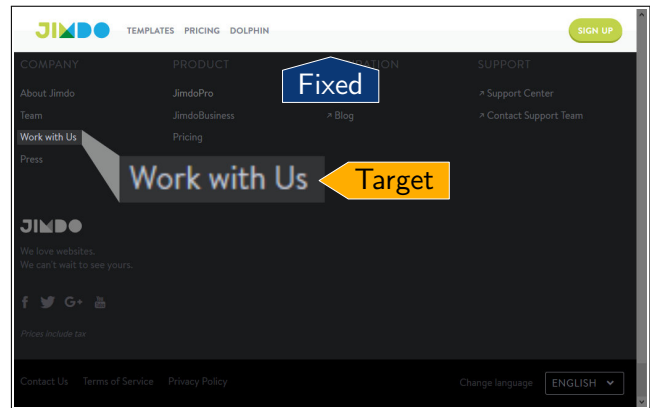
JIMDO TEMPLATES PRICING DOLPHIN SIGN UP

COMPANY
About Jimdo
Team
Work with Us
Press

PRODUCT
JimdoPro
JimdoBusiness
Pricing

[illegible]ATION
↗ Blog

SUPPORT
↗ Support Center
↗ Contact Support Team

Fixed

Work with Us

Target

JIMDO
We love websites.
We can't wait to see yours.

f G+

Prices include tax

Contact Us Terms of Service Privacy Policy

Change language ENGLISH